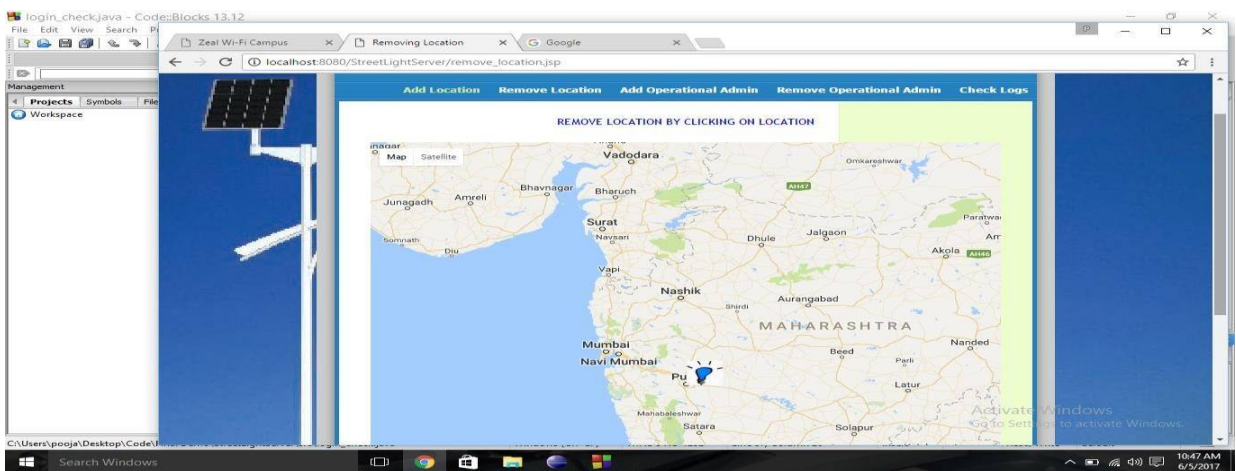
login_check.java - Code::Blocks 13.12

File Edit View Search P

Management

Projects Symbols File

Workspace

Zeal Wi-Fi Campus × Removing Location × Google ×

localhost:8080/StreetLightServer/remove_location.jsp

Add Location Remove Location Add Operational Admin Remove Operational Admin Check Logs

REMOVE LOCATION BY CLICKING ON LOCATION

Map Satellite

Vadodara
Omkareshwar
Bhavnagar
Bharuch
AH47
Junagadh
Amreli
Surat
Paratwa
Navsari
Jalgaon
Somnath
Diu
Dhule
Akola
AH46
Vapi
Nashik
Shirdi
Aurangabad
MAHARASHTRA
Mumbai
Nanded
Navi Mumbai
Beed
Parli
Pu
Latur
Mahabaleshwar
Satara
Solapur

Activate Windows
Go to Settings to activate Windows.

C:\Users\pooja\Desktop\Code\

Search Windows

10:47 AM
6/5/2017